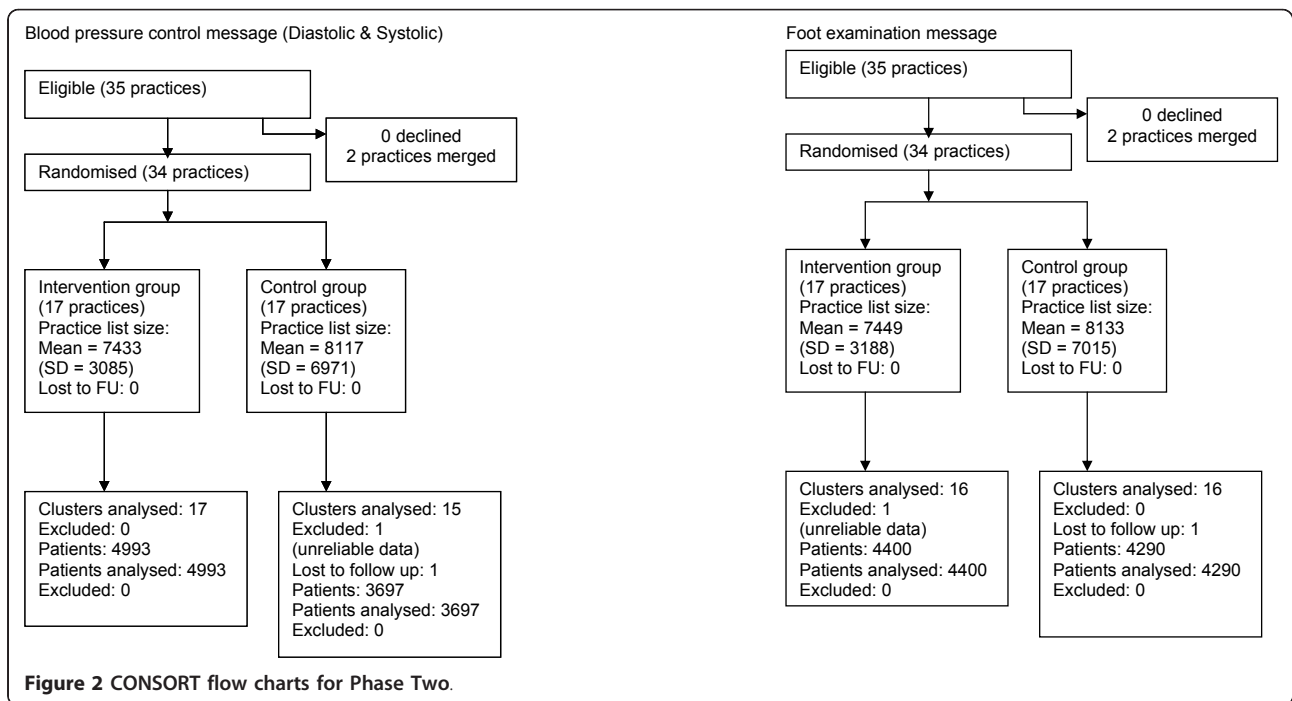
Blood pressure control message (Diastolic & Systolic)

Eligible (35 practices)

0 declined
2 practices merged

Randomised (34 practices)

Intervention group
(17 practices)
Practice list size:
Mean = 7433
(SD = 3085)
Lost to FU: 0

Control group
(17 practices)
Practice list size:
Mean = 8117
(SD = 6971)
Lost to FU: 0

Clusters analysed: 17
Excluded: 0
Patients: 4993
Patients analysed: 4993
Excluded: 0

Clusters analysed: 15
Excluded: 1
(unreliable data)
Lost to follow up: 1
Patients: 3697
Patients analysed: 3697
Excluded: 0

Foot examination message

Eligible (35 practices)

0 declined
2 practices merged

Randomised (34 practices)

Intervention group
(17 practices)
Practice list size:
Mean = 7449
(SD = 3188)
Lost to FU: 0

Control group
(17 practices)
Practice list size:
Mean = 8133
(SD = 7015)
Lost to FU: 0

Clusters analysed: 16
Excluded: 1
(unreliable data)
Patients: 4400
Patients analysed: 4400
Excluded: 0

Clusters analysed: 16
Excluded: 0
Lost to follow up: 1
Patients: 4290
Patients analysed: 4290
Excluded: 0

**Figure 2 CONSORT flow charts for Phase Two.**